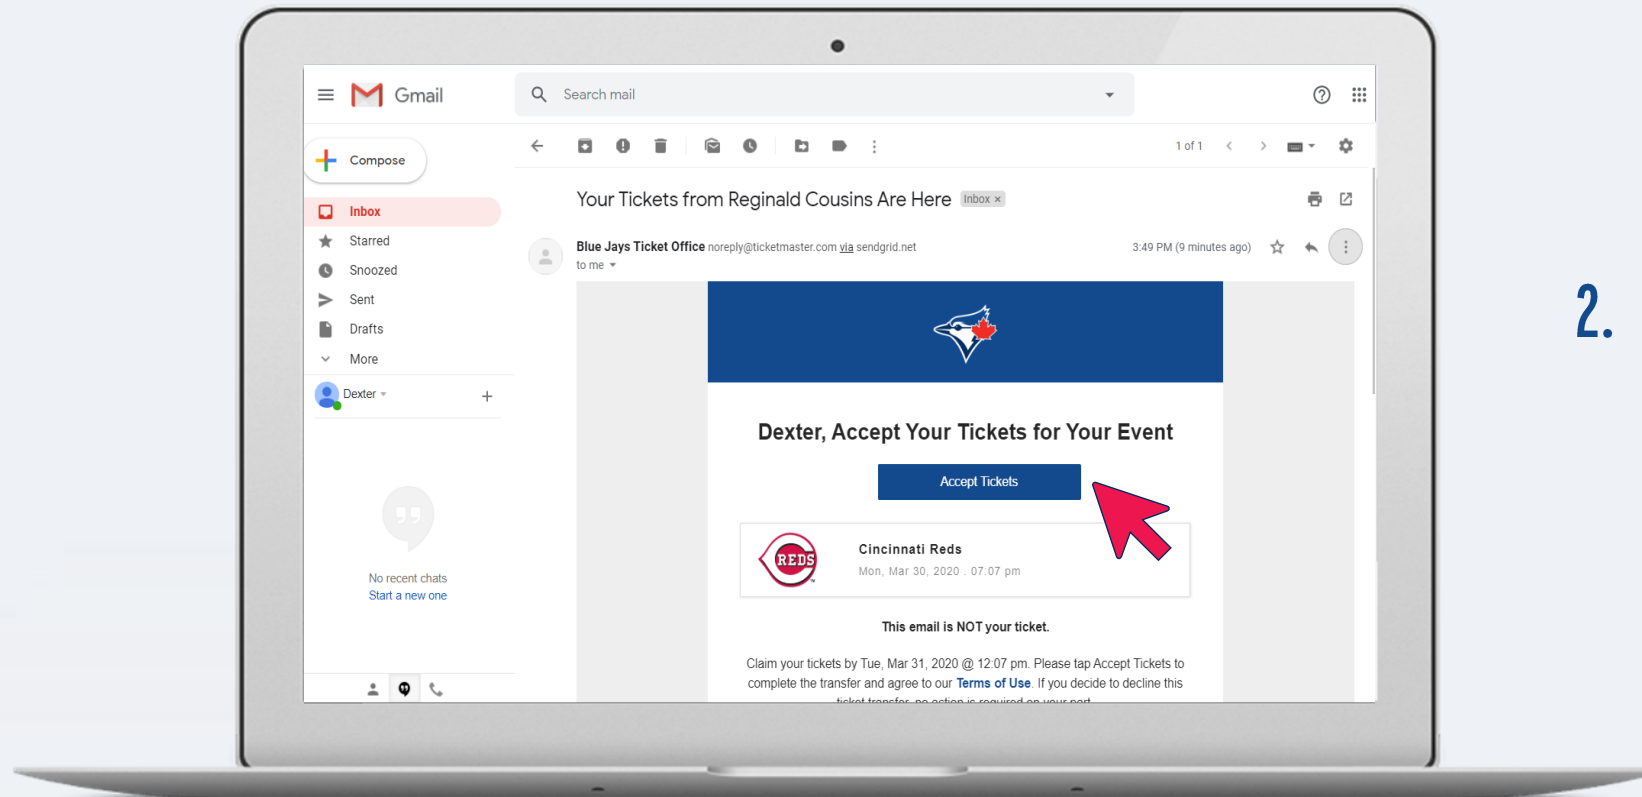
Gmail

Search mail

Compose

Inbox

Starred

Snoozed

Sent

Drafts

More

Dexter

No recent chats
Start a new one

1 of 1

Your Tickets from Reginald Cousins Are Here Inbox ×

Blue Jays Ticket Office noreply@ticketmaster.com via sendgrid.net
to me

3:49 PM (9 minutes ago)

Dexter, Accept Your Tickets for Your Event

Accept Tickets

REDS

Cincinnati Reds
Mon, Mar 30, 2020 . 07:07 pm

This email is NOT your ticket.

Claim your tickets by Tue, Mar 31, 2020 @ 12:07 pm. Please tap Accept Tickets to complete the transfer and agree to our Terms of Use. If you decide to decline this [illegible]

2.